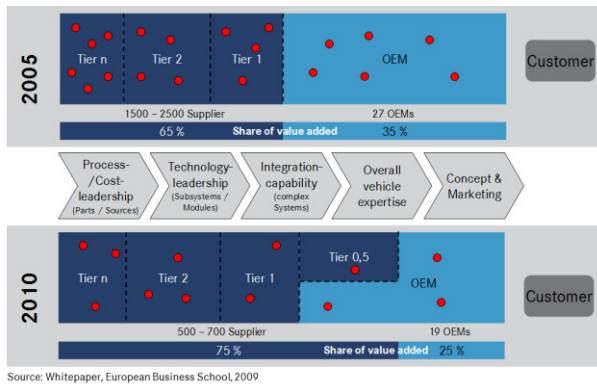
2005

Tier n | Tier 2 | Tier 1 | OEM

Customer

1500 – 2500 Supplier

27 OEMs

65 % Share of value added 35 %

Process-/Cost-leadership (Parts / Sources)

Technology-leadership (Subsystems / Modules)

Integration-capability (complex Systems)

Overall vehicle expertise

Concept & Marketing

2010

Tier n | Tier 2 | Tier 1 | Tier 0,5 | OEM

Customer

500 – 700 Supplier

19 OEMs

75 % Share of value added 25 %

Source: Whitepaper, European Business School, 2009